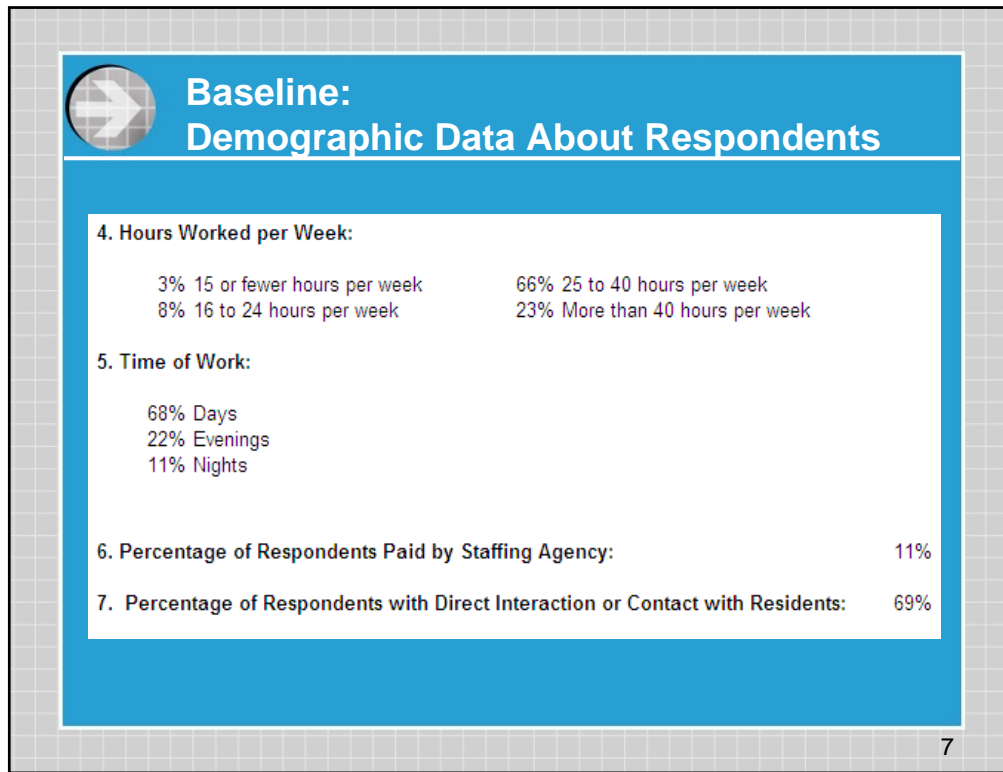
Baseline:
Demographic Data About Respondents

4. Hours Worked per Week:

3% 15 or fewer hours per week
8% 16 to 24 hours per week

66% 25 to 40 hours per week
23% More than 40 hours per week

5. Time of Work:

68% Days
22% Evenings
11% Nights

6. Percentage of Respondents Paid by Staffing Agency: 11%

7. Percentage of Respondents with Direct Interaction or Contact with Residents: 69%

7